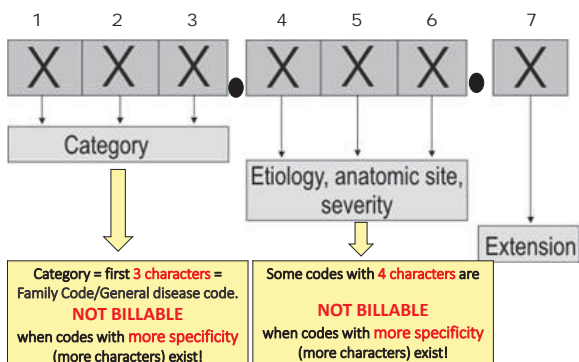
1 2 3 4 5 6 7

X X X X X X X

Category

Etiology, anatomic site, severity

Extension

Category = first 3 characters = Family Code/General disease code.
NOT BILLABLE
when codes with more specificity (more characters) exist!

Some codes with 4 characters are
NOT BILLABLE
when codes with more specificity (more characters) exist!